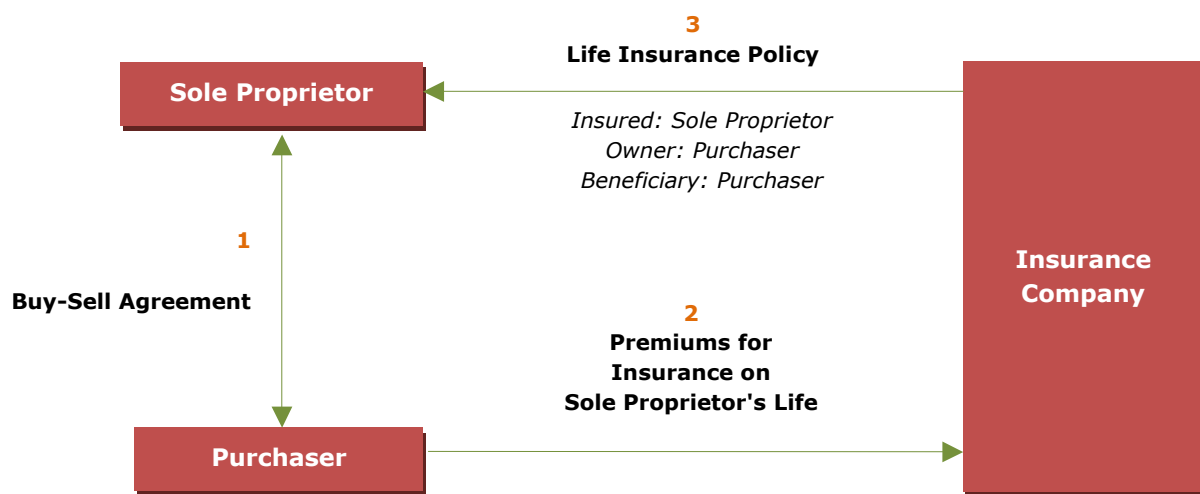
3
Life Insurance Policy

Sole Proprietor

Insured: Sole Proprietor
Owner: Purchaser
Beneficiary: Purchaser

1

Buy-Sell Agreement

Insurance Company

2
Premiums for Insurance on Sole Proprietor's Life

Purchaser